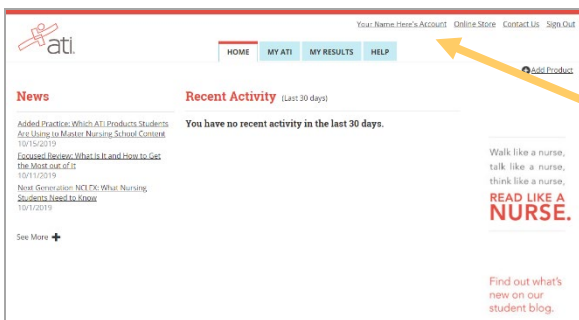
ati.

Your Name Here's Account Online Store Contact Us Sign Out

HOME MY ATI MY RESULTS HELP

Add Product

News

Added Practice: Which ATI Products Students Are Using to Master Nursing School Content
10/15/2019

Focused Review: What Is It and How to Get the Most out of It
10/11/2019

Next Generation NCLEX: What Nursing Students Need to Know
10/1/2019

See More

Recent Activity (Last 30 days)

You have no recent activity in the last 30 days.

Walk like a nurse, talk like a nurse, think like a nurse, READ LIKE A NURSE.

Find out what's new on our student blog.